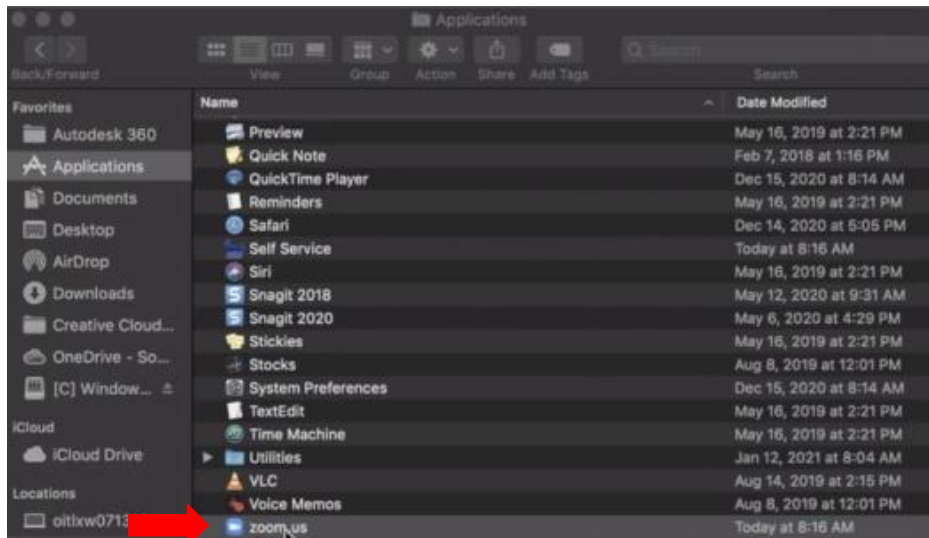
Applications

Back/Forward View Group Action Share Add Tags Search

Search

Favorites
Autodesk 360
Applications
Documents
Desktop
AirDrop
Downloads
Creative Cloud...
OneDrive - So...
[C] Window...

iCloud
iCloud Drive

Locations
oitlxw0713

| Name | Date Modified |
|---|---|
| Preview | May 16, 2019 at 2:21 PM |
| Quick Note | Feb 7, 2018 at 1:16 PM |
| QuickTime Player | Dec 15, 2020 at 8:14 AM |
| Reminders | May 16, 2019 at 2:21 PM |
| Safari | Dec 14, 2020 at 5:05 PM |
| Self Service | Today at 8:16 AM |
| Siri | May 16, 2019 at 2:21 PM |
| Snagit 2018 | May 12, 2020 at 9:31 AM |
| Snagit 2020 | May 6, 2020 at 4:29 PM |
| Stickies | May 16, 2019 at 2:21 PM |
| Stocks | Aug 8, 2019 at 12:01 PM |
| System Preferences | Dec 15, 2020 at 8:14 AM |
| TextEdit | May 16, 2019 at 2:21 PM |
| Time Machine | May 16, 2019 at 2:21 PM |
| Utilities | Jan 12, 2021 at 8:04 AM |
| VLC | Aug 14, 2019 at 2:15 PM |
| Voice Memos | Aug 8, 2019 at 12:01 PM |
| zoom.us | Today at 8:16 AM |